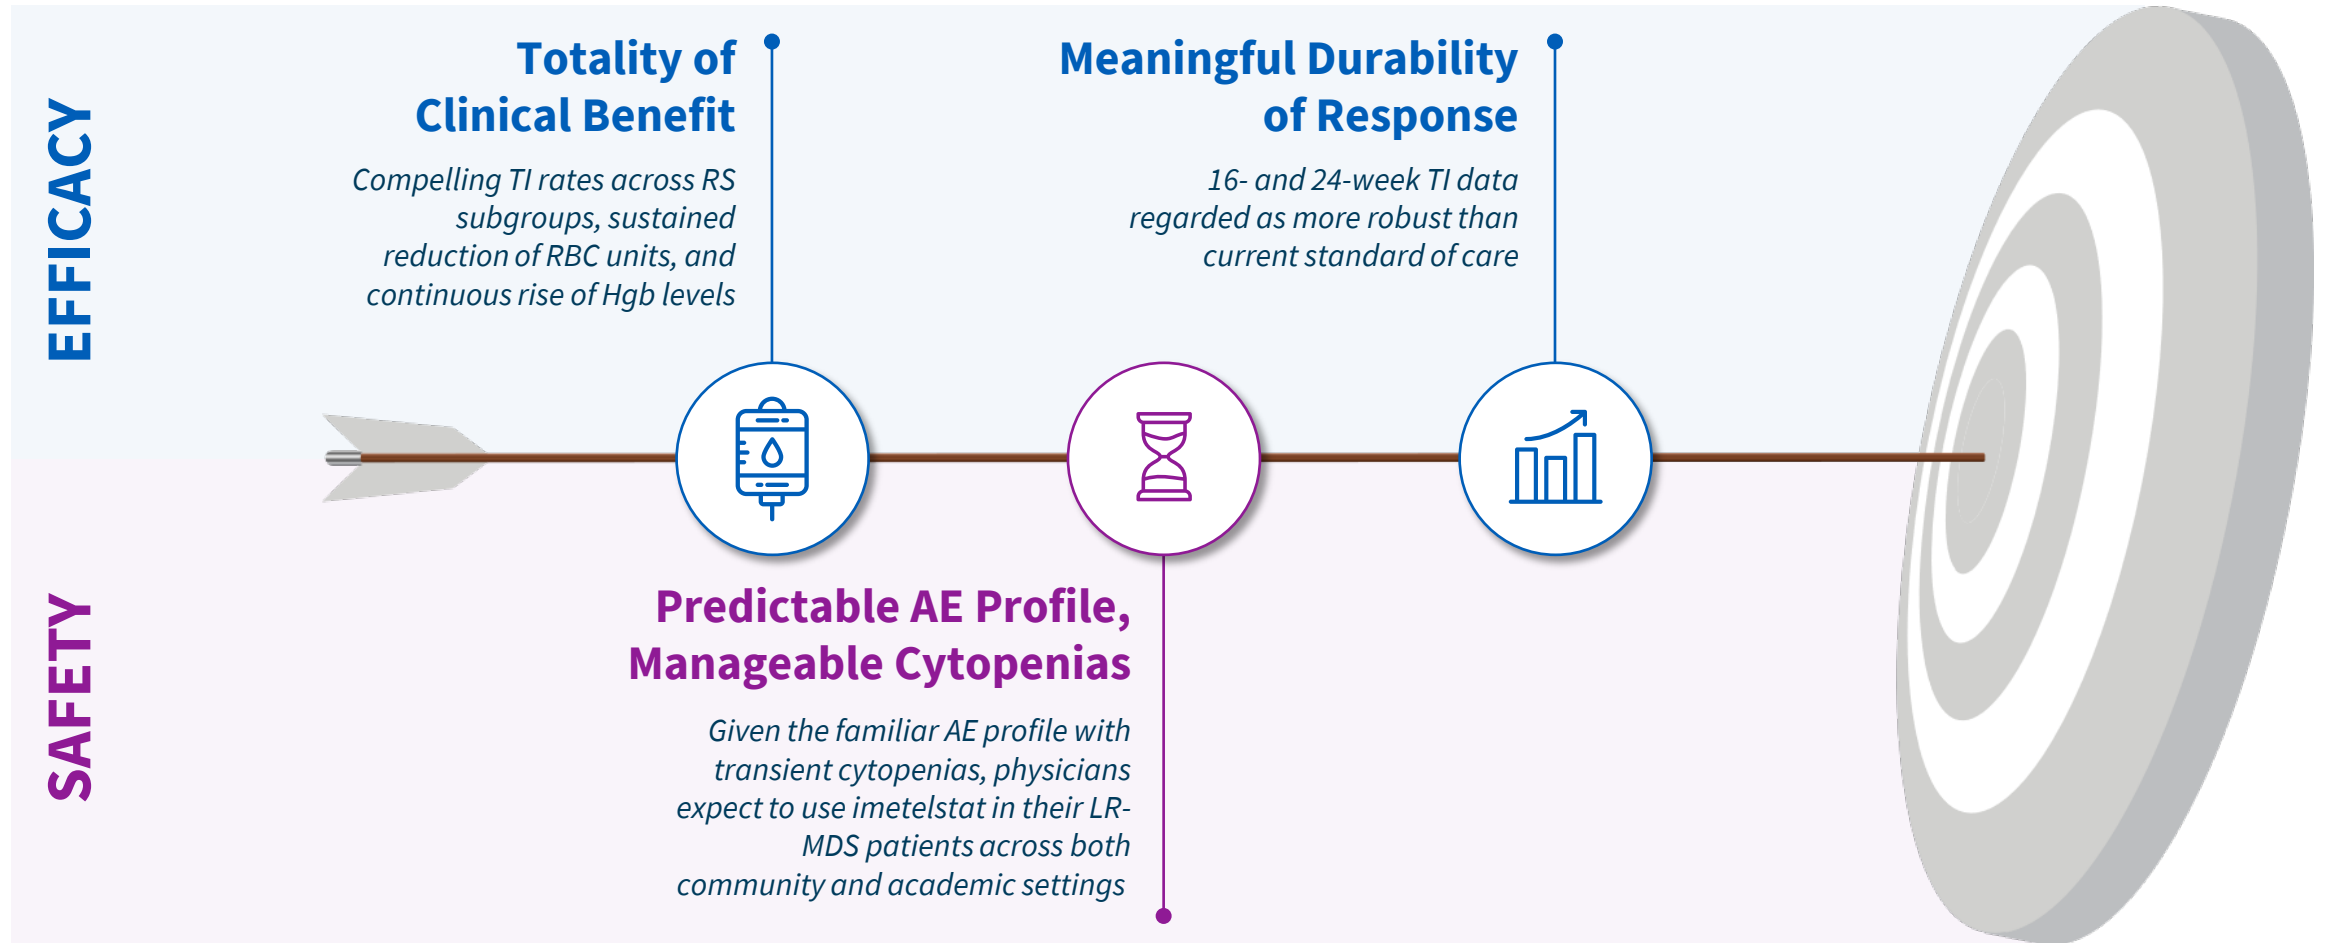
EFFICACY

Totality of Clinical Benefit

Compelling TI rates across RS subgroups, sustained reduction of RBC units, and continuous rise of Hgb levels

Meaningful Durability of Response

16- and 24-week TI data regarded as more robust than current standard of care

SAFETY

Predictable AE Profile, Manageable Cytopenias

Given the familiar AE profile with transient cytopenias, physicians expect to use imetelstat in their LR-MDS patients across both community and academic settings